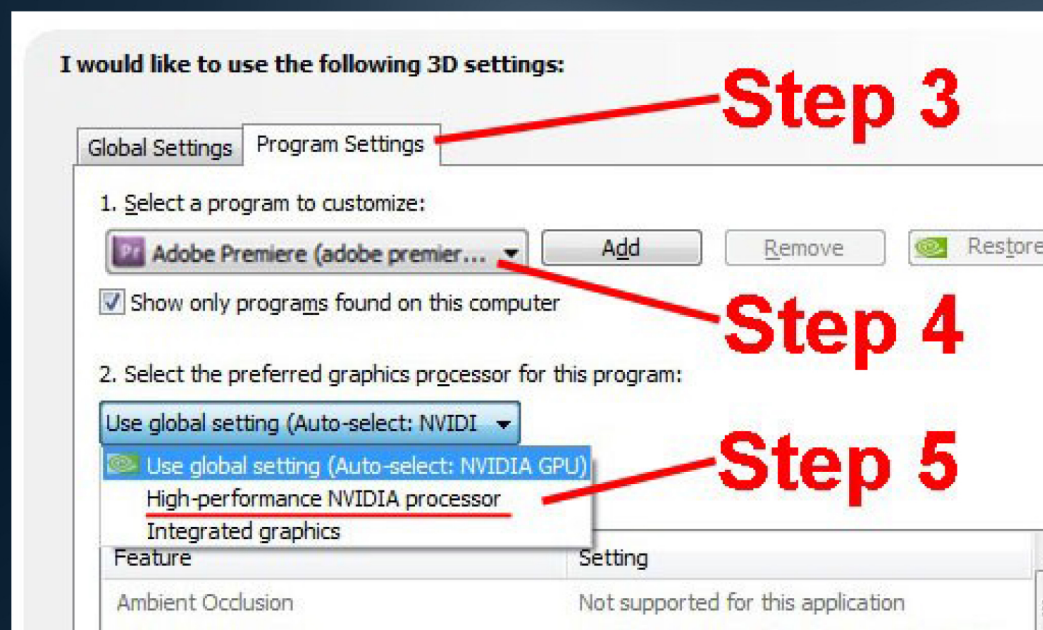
I would like to use the following 3D settings:

Step 3

Global Settings | Program Settings

1. Select a program to customize:

Adobe Premiere (adobe premier...

Add

Remove

Restore

Show only programs found on this computer

Step 4

2. Select the preferred graphics processor for this program:

Use global setting (Auto-select: NVIDI

Step 5

Use global setting (Auto-select: NVIDIA GPU)

High-performance NVIDIA processor

Integrated graphics

| Feature | Setting |
|---|---|
| Ambient Occlusion | Not supported for this application |